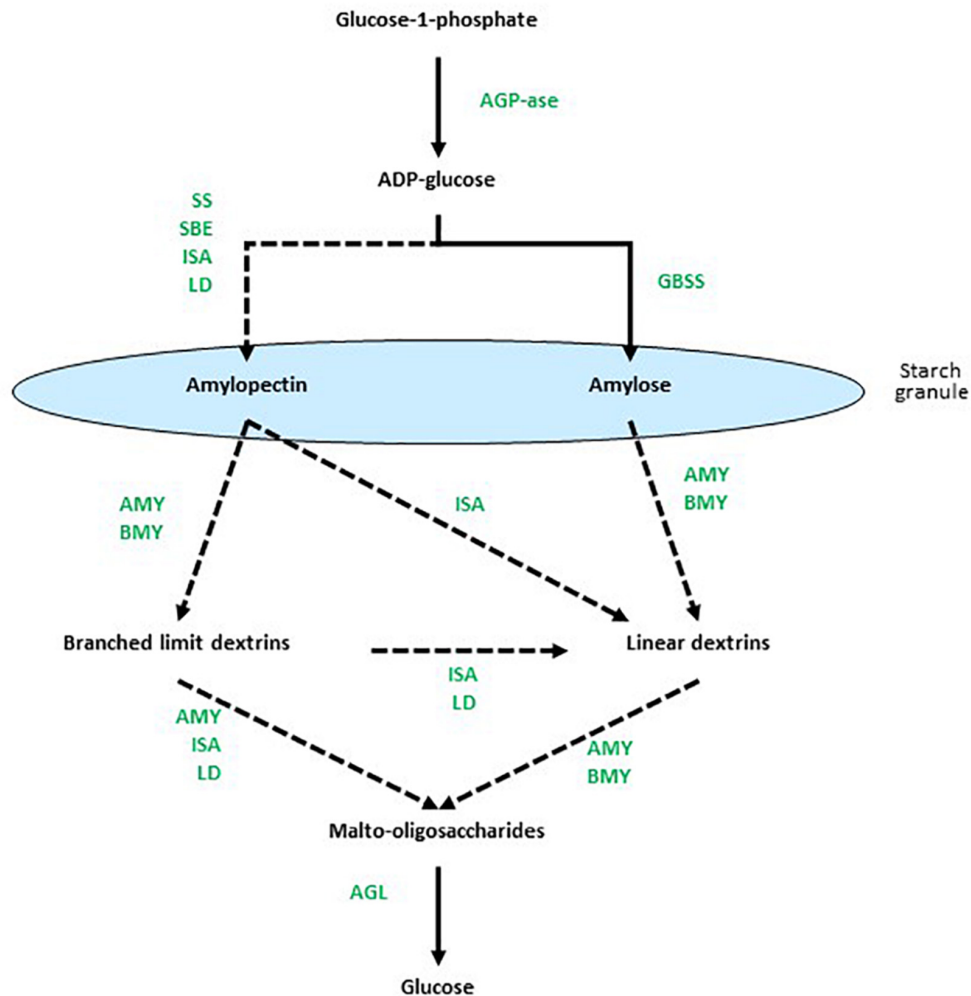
Glucose-1-phosphate

AGP-ase

ADP-glucose

SS
SBE
ISA
LD

GBSS

Amylopectin

Amylose

Starch granule

AMY
BMY

ISA

AMY
BMY

Branched limit dextrins

Linear dextrins

ISA
LD

AMY
ISA
LD

AMY
BMY

Malto-oligosaccharides

AGL

Glucose